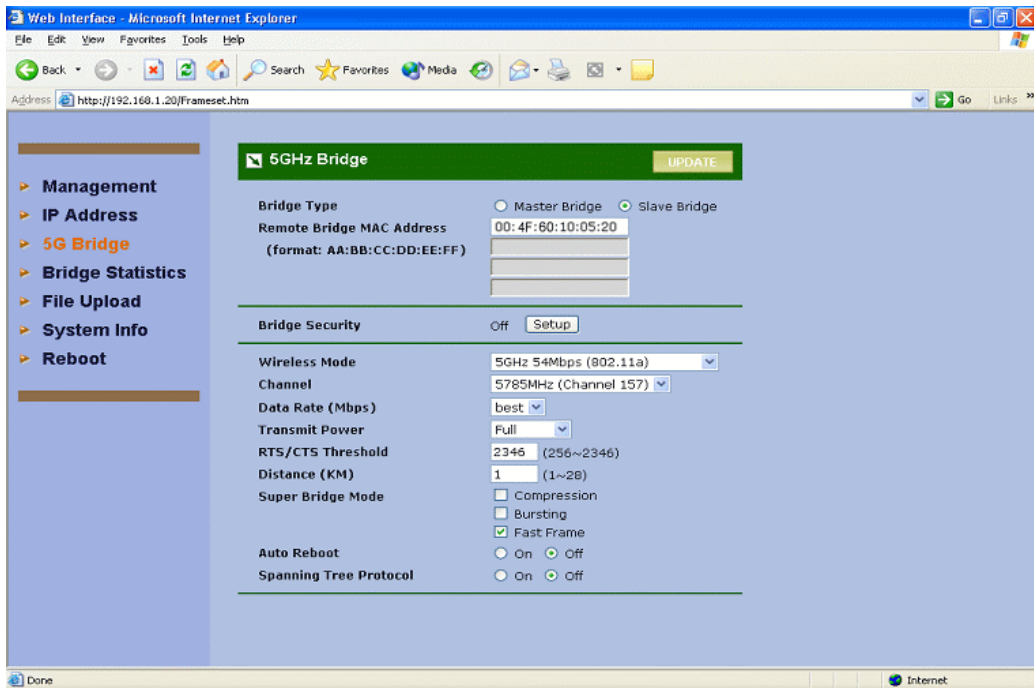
Web Interface - Microsoft Internet Explorer

File Edit View Favorites Tools Help

Back Search Favorites Media

Address http://192.168.1.20/Frameset.htm

Go Links »

Management
IP Address
5G Bridge
Bridge Statistics
File Upload
System Info
Reboot

5GHz Bridge

UPDATE

Bridge Type
Master Bridge
Slave Bridge

Remote Bridge MAC Address
(format: AA:BB:CC:DD:EE:FF)
00:4F:60:10:05:20

Bridge Security
Off
Setup

Wireless Mode
5GHz 54Mbps (802.11a)

Channel
5785MHz (Channel 157)

Data Rate (Mbps)
best

Transmit Power
Full

RTS/CTS Threshold
2346
(256~2346)

Distance (KM)
1
(1~28)

Super Bridge Mode
Compression
Bursting
Fast Frame

Auto Reboot
On
Off

Spanning Tree Protocol
On
Off

Done

Internet